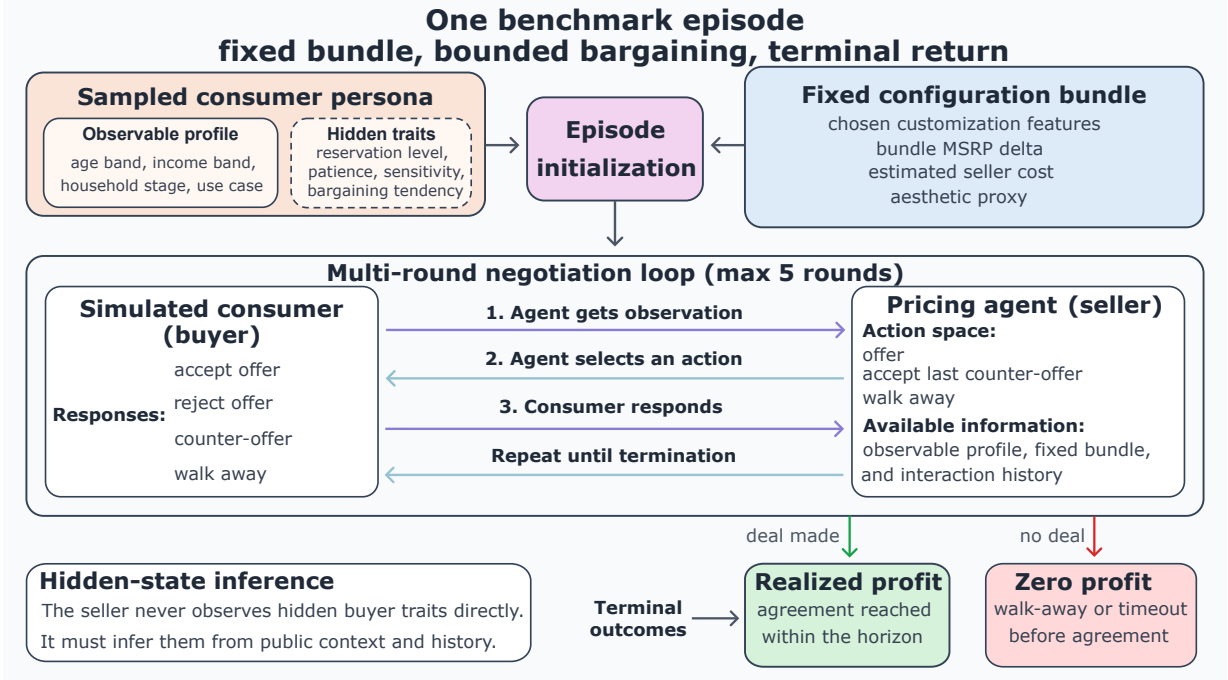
One benchmark episode
fixed bundle, bounded bargaining, terminal return

Sampled consumer persona

Observable profile
age band, income band, household stage, use case

Hidden traits
reservation level, patience, sensitivity, bargaining tendency

Episode initialization

Fixed configuration bundle
chosen customization features
bundle MSRP delta
estimated seller cost
aesthetic proxy

Multi-round negotiation loop (max 5 rounds)

Simulated consumer (buyer)
Responses:
accept offer
reject offer
counter-offer
walk away

1. Agent gets observation
2. Agent selects an action
3. Consumer responds
Repeat until termination

Pricing agent (seller)
Action space:
offer
accept last counter-offer
walk away
Available information:
observable profile, fixed bundle, and interaction history

deal made
no deal

Hidden-state inference
The seller never observes hidden buyer traits directly.
It must infer them from public context and history.

Terminal outcomes

Realized profit
agreement reached within the horizon

Zero profit
walk-away or timeout before agreement